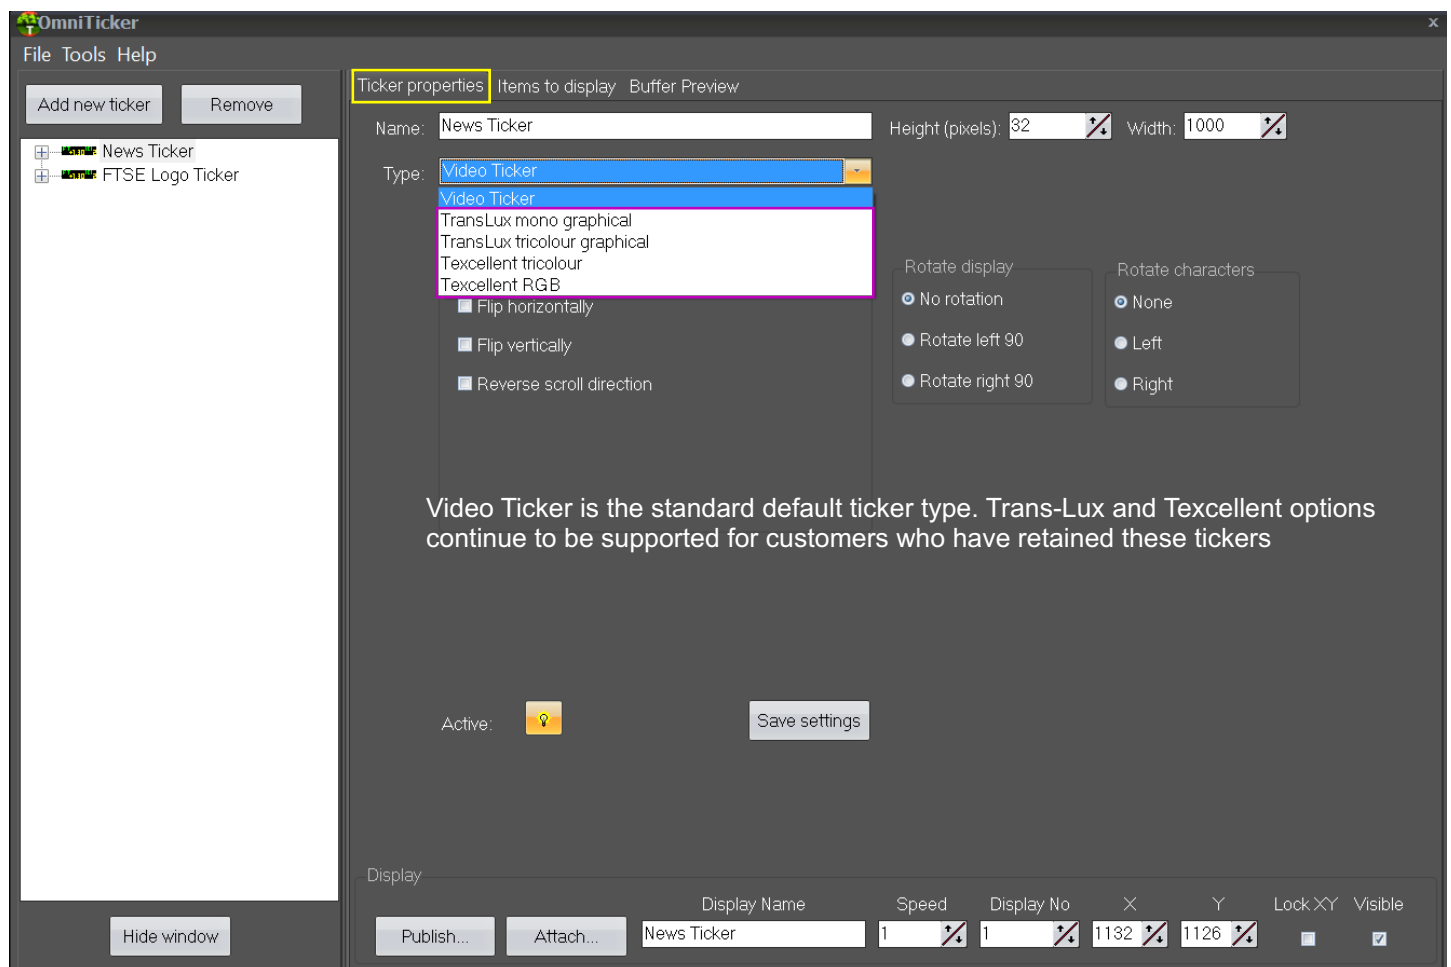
OmniTicker
File Tools Help

Add new ticker
Remove

News Ticker
FTSE Logo Ticker

Hide window

Ticker properties Items to display Buffer Preview

Name: News Ticker
Height (pixels): 32
Width: 1000

Type: Video Ticker

Video Ticker
TransLux mono graphical
TransLux tricolour graphical
Texcellent tricolour
Texcellent RGB

Flip horizontally
Flip vertically
Reverse scroll direction

Rotate display
No rotation
Rotate left 90
Rotate right 90

Rotate characters
None
Left
Right

Video Ticker is the standard default ticker type. Trans-Lux and Texcellent options continue to be supported for customers who have retained these tickers

Active:
Save settings

Display
Publish...
Attach...

| Display Name | Speed | Display No | X | Y | Lock XY | Visible |
|---|---|---|---|---|---|---|
| News Ticker | 1 | 1 | 1132 | 1126 | | |